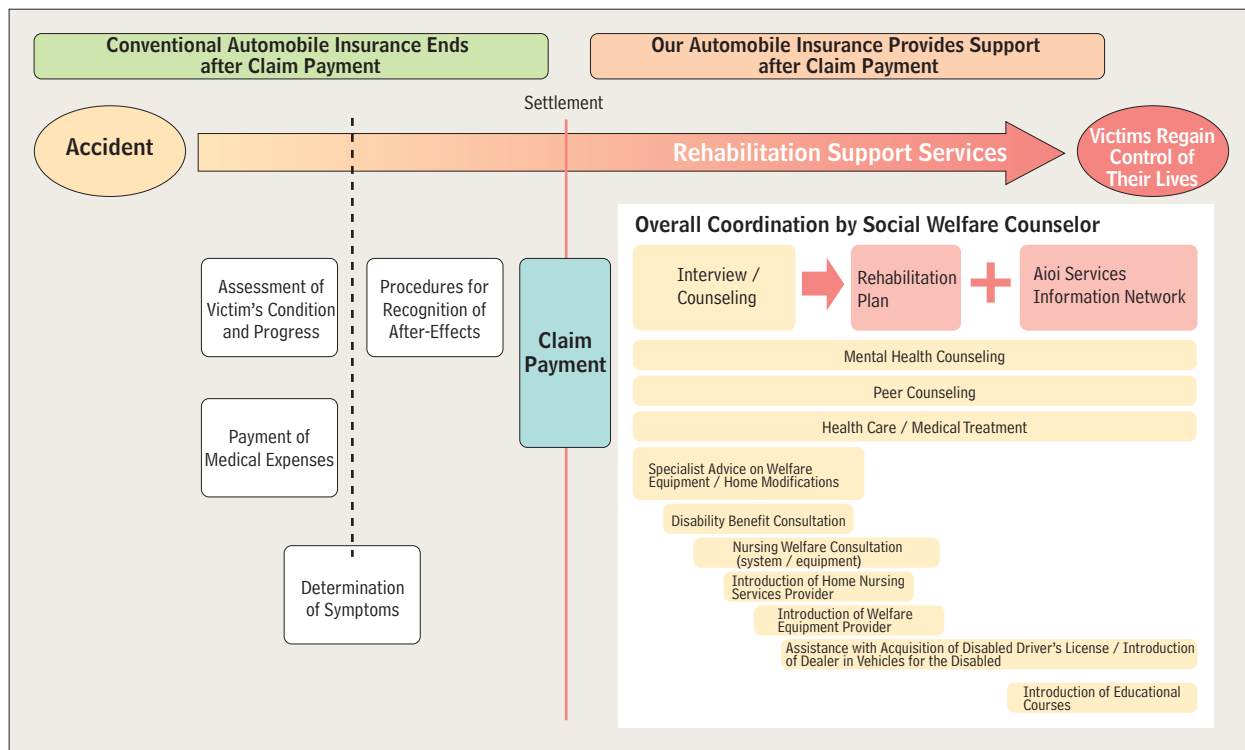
Conventional Automobile Insurance Ends after Claim Payment

Our Automobile Insurance Provides Support after Claim Payment

Settlement

Accident

Rehabilitation Support Services

Victims Regain Control of Their Lives

Overall Coordination by Social Welfare Counselor

Assessment of Victim's Condition and Progress

Procedures for Recognition of After-Effects

Claim Payment

Payment of Medical Expenses

Determination of Symptoms

Interview / Counseling

Rehabilitation Plan

Aioi Services Information Network

Mental Health Counseling

Peer Counseling

Health Care / Medical Treatment

Specialist Advice on Welfare Equipment / Home Modifications

Disability Benefit Consultation

Nursing Welfare Consultation (system / equipment)

Introduction of Home Nursing Services Provider

Introduction of Welfare Equipment Provider

Assistance with Acquisition of Disabled Driver's License / Introduction of Dealer in Vehicles for the Disabled

Introduction of Educational Courses